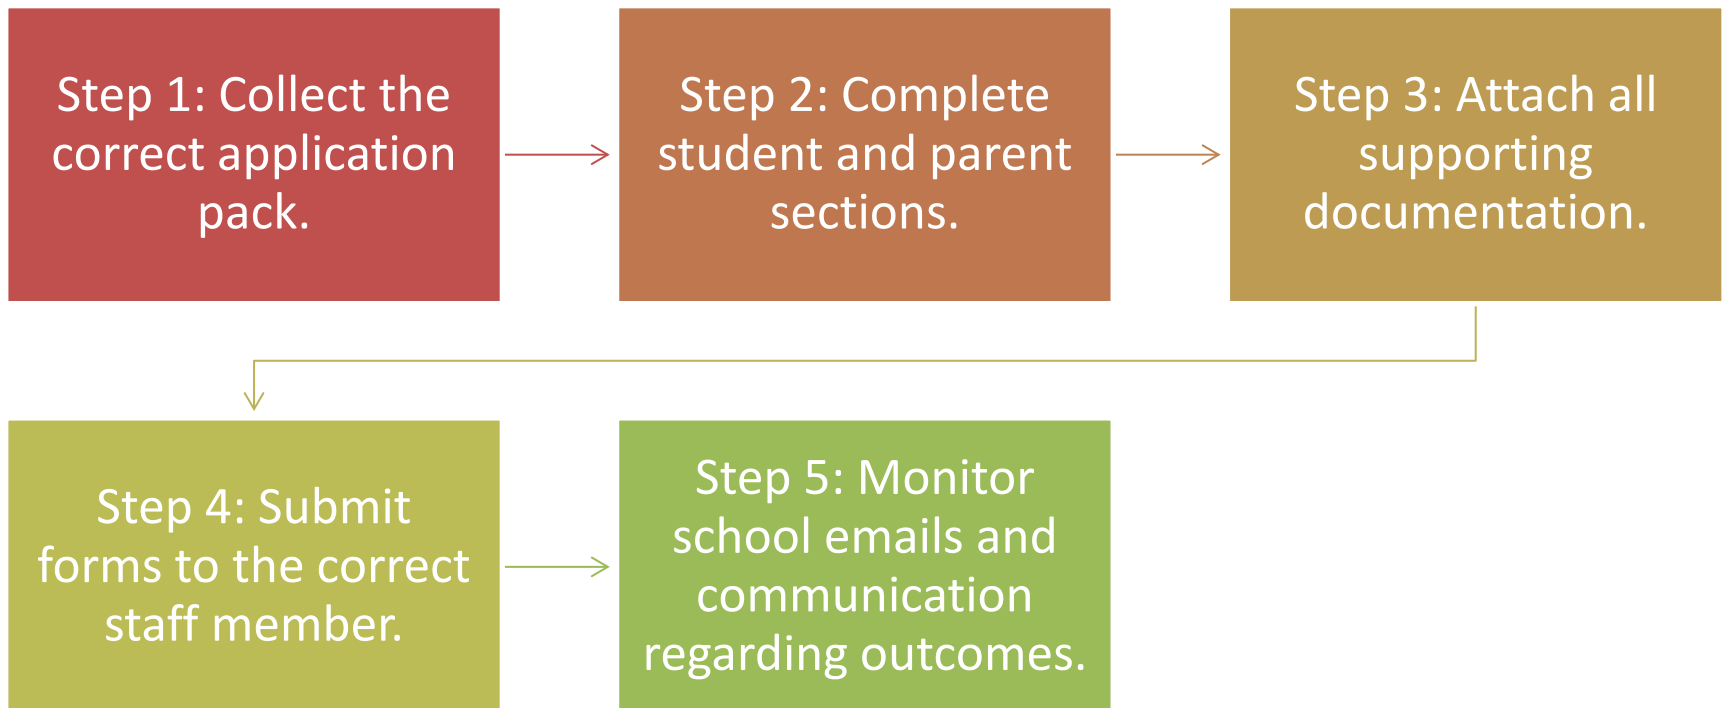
Step 1: Collect the correct application pack.

Step 2: Complete student and parent sections.

Step 3: Attach all supporting documentation.

Step 4: Submit forms to the correct staff member.

Step 5: Monitor school emails and communication regarding outcomes.